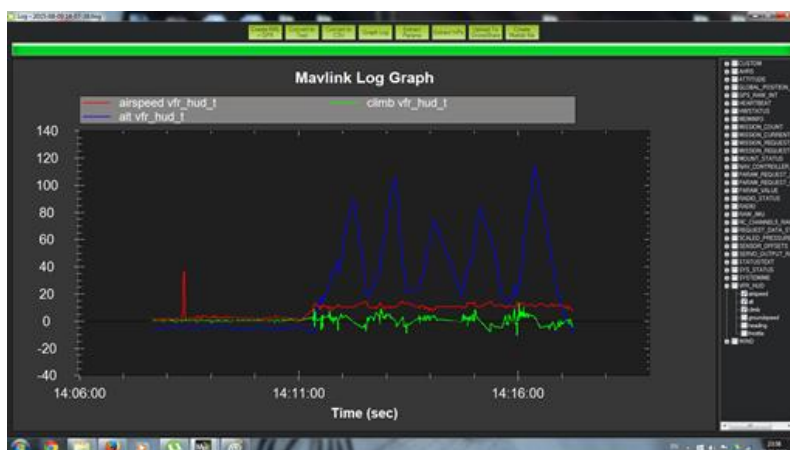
Log - 2015-08-09 14-07-38.tlog

Mavlink Log Graph

airspeed vfr_hud_t
alt vfr_hud_t
climb vfr_hud_t

140
120
100
80
60
40
20
0
-20
-40

14:06:00
14:11:00
14:16:00

Time (sec)

CUSTOM
AHRS
ATTITUDE
GLOBAL_POSITION
GPS_RAW_INT
HEARTBEAT
HWSTATUS
MEMINFO
MISSION_COUNT
MISSION_CURRENT
MISSION_REQUEST
MISSION_REQUEST
MOUNT_STATUS
NAV_CONTROLLER
PARAM_REQUEST
PARAM_REQUEST
PARAM_VALUE
RADIO_STATUS
RADIO
RAW_IMU
RC_CHANNELS_RAW
REQUEST_DATA_S
SCALED_PRESSURE
SENSOR_OFFSETS
SERVO_OUTPUT_R
STATUSTEXT
SYS_STATUS
SYSTEMTIME
VFR_HUD
airspeed
alt
climb
groundspeed
heading
throttle
WIND